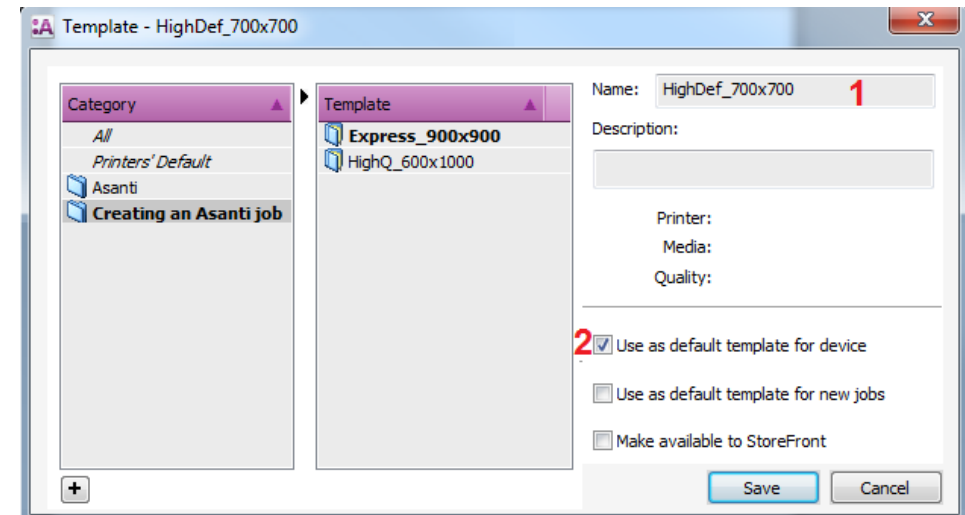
Template - HighDef_700x700

Category
All
Printers' Default
Asanti
Creating an Asanti job

Template
Express_900x900
HighQ_600x1000

Name: HighDef_700x700 1
Description:

Printer:
Media:
Quality:

2 Use as default template for device
Use as default template for new jobs
Make available to StoreFront

+

Save
Cancel